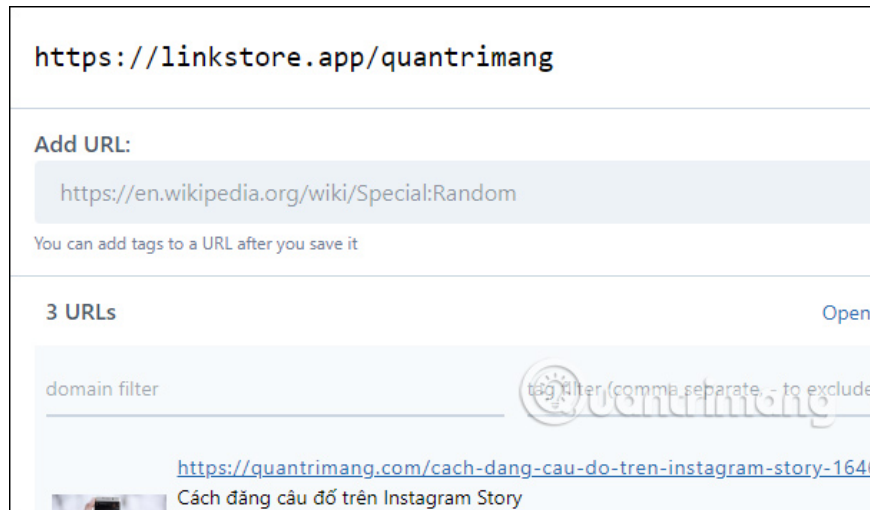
https://linkstore.app/quantrimang

Add URL:

https://en.wikipedia.org/wiki/Special:Random

You can add tags to a URL after you save it

3 URLs

Open

domain filter

tag filter (comma separate, - to exclude

Quantrimang

https://quantrimang.com/cach-dang-cau-do-tren-instagram-story-164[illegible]

Cách đăng câu đố trên Instagram Story